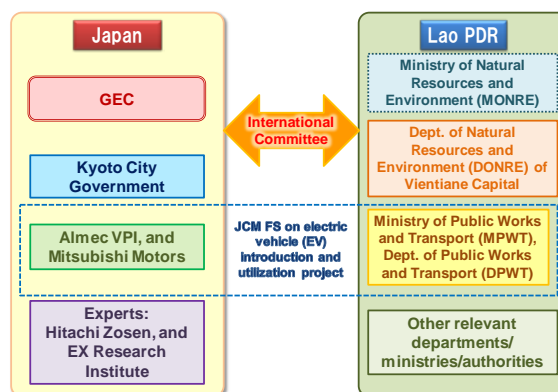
Japan

GEC

Kyoto City Government

Almec VPI, and Mitsubishi Motors

Experts: Hitachi Zosen, and EX Research Institute

International Committee

JCM FS on electric vehicle (EV) introduction and utilization project

Lao PDR

Ministry of Natural Resources and Environment (MONRE)

Dept. of Natural Resources and Environment (DONRE) of Vientiane Capital

Ministry of Public Works and Transport (MPWT), Dept. of Public Works and Transport (DPWT)

Other relevant departments/ ministries/authorities